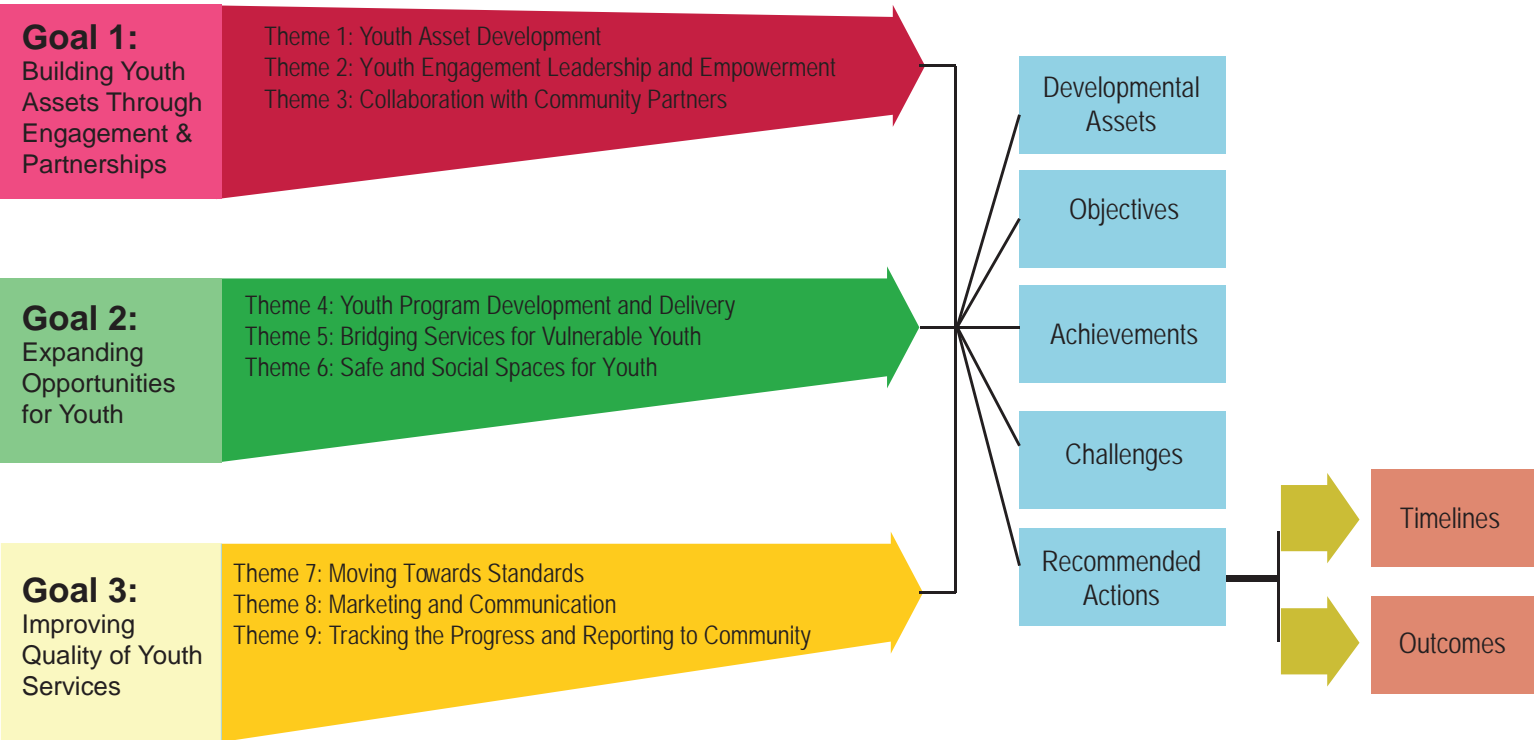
Goal 1:
Building Youth Assets Through Engagement & Partnerships

Theme 1: Youth Asset Development
Theme 2: Youth Engagement Leadership and Empowerment
Theme 3: Collaboration with Community Partners

Goal 2:
Expanding Opportunities for Youth

Theme 4: Youth Program Development and Delivery
Theme 5: Bridging Services for Vulnerable Youth
Theme 6: Safe and Social Spaces for Youth

Goal 3:
Improving Quality of Youth Services

Theme 7: Moving Towards Standards
Theme 8: Marketing and Communication
Theme 9: Tracking the Progress and Reporting to Community

Developmental Assets

Objectives

Achievements

Challenges

Recommended Actions

Timelines

Outcomes